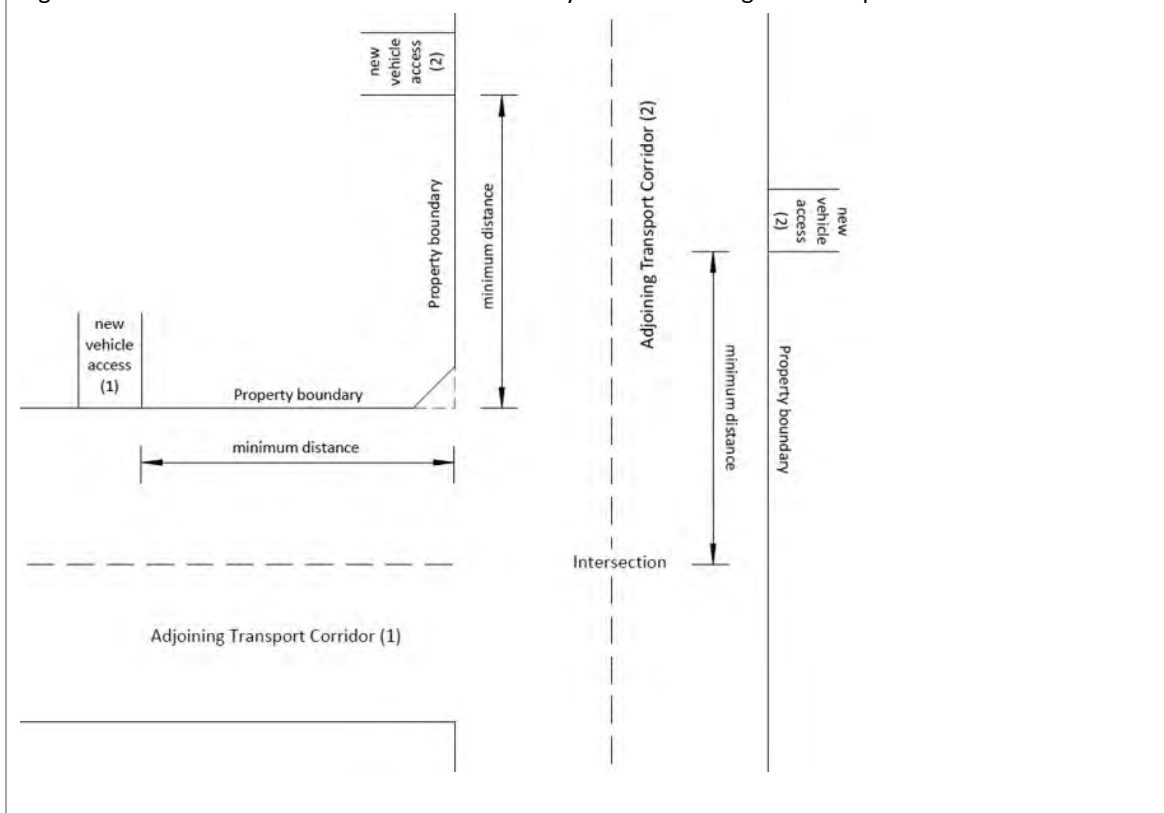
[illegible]

new vehicle access (2)

Property boundary

minimum distance

Adjoining Transport Corridor (2)

new vehicle access (2)

minimum distance

Property boundary

new vehicle access (1)

Property boundary

minimum distance

Intersection

Adjoining Transport Corridor (1)